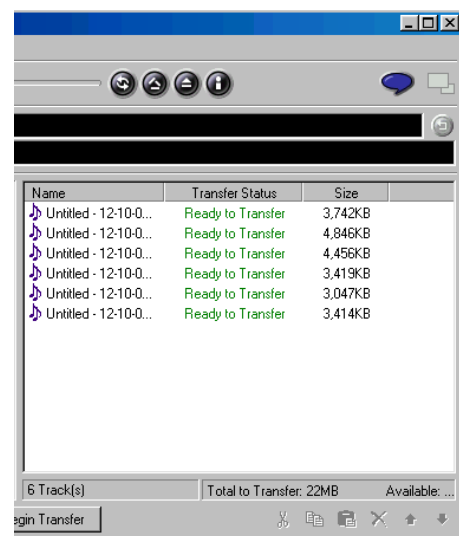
| Name | Transfer Status | Size |
|---|---|---|
| Untitled - 12-10-0... | Ready to Transfer | 3,742KB |
| Untitled - 12-10-0... | Ready to Transfer | 4,846KB |
| Untitled - 12-10-0... | Ready to Transfer | 4,456KB |
| Untitled - 12-10-0... | Ready to Transfer | 3,419KB |
| Untitled - 12-10-0... | Ready to Transfer | 3,047KB |
| Untitled - 12-10-0... | Ready to Transfer | 3,414KB |

6 Track(s)
Total to Transfer: 22MB
Available: ...

egin Transfer